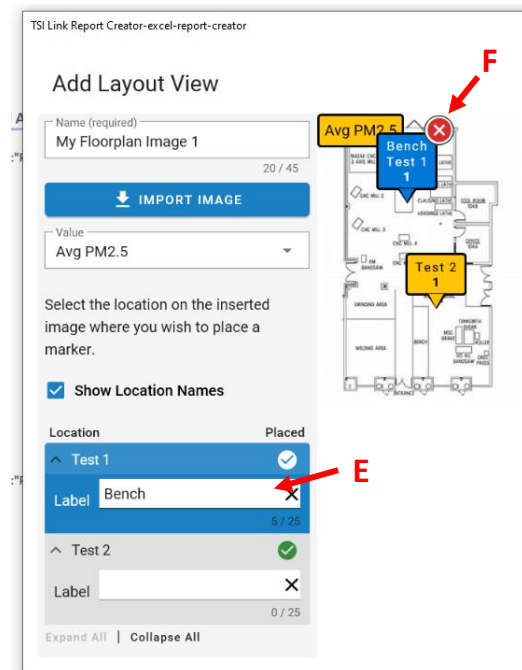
TSI Link Report Creator-excel-report-creator

Add Layout View

Name (required)
My Floorplan Image 1
20 / 45

IMPORT IMAGE

Value
Avg PM2.5

Select the location on the inserted image where you wish to place a marker.

Show Location Names

Location
Placed

Test 1

Label
Bench
5 / 25

Test 2

Label
0 / 25

Expand All | Collapse All

F

Avg PM2.5

Bench
Test 1
1

Test 2
1

E

MAZAK CNC MILL 1
CNC MILL 2
CNC MILL 3
CNC MILL 4
CLAUSING LATHE
HARDINGE LATHE
CNC LATHE
TOOL ROOM
OFFICE
PM BANDSAW
GRINDING AREA
WELDING AREA
BENCH
MSC BRAKE
TENNSMITH SHEAR
ROLLER
DO ALL BANDSAW
DRILL PRESS
ENTRANCE